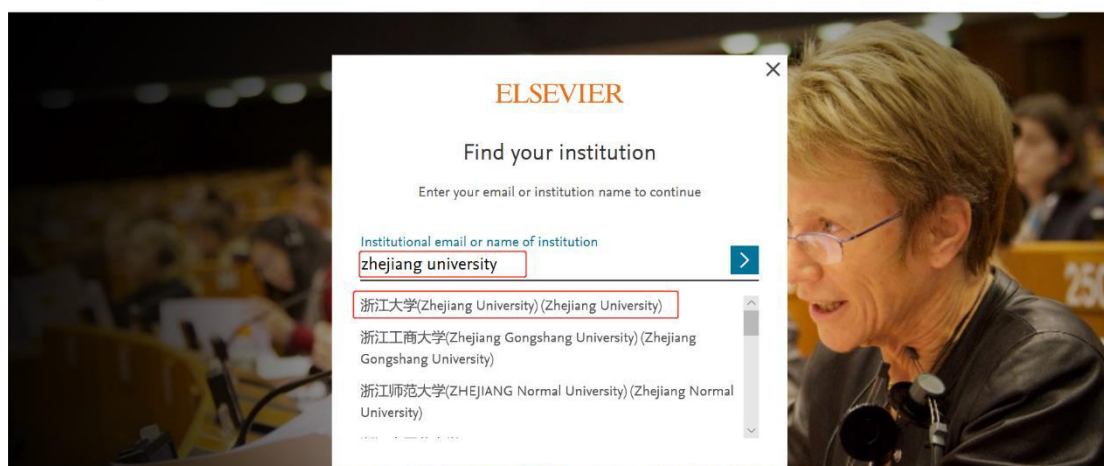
×

ELSEVIER

Find your institution

Enter your email or institution name to continue

Institutional email or name of institution

zhejiang university

>

浙江大学(Zhejiang University) (Zhejiang University)

浙江工商大学(Zhejiang Gongshang University) (Zhejiang Gongshang University)

浙江师范大学(ZHEJIANG Normal University) (Zhejiang Normal University)

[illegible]

250